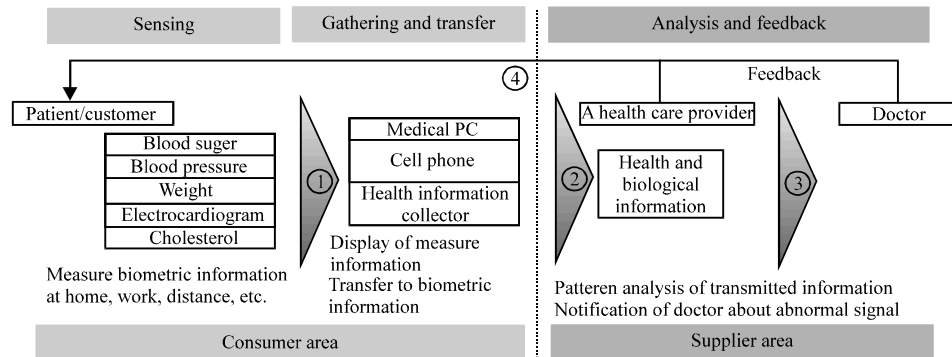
Sensing

Gathering and transfer

Analysis and feedback

4

Feedback

Patient/customer

Blood suger

Blood pressure

Weight

Electrocardiogram

Cholesterol

1

Medical PC

Cell phone

Health information collector

A health care provider

Doctor

2

Health and biological information

3

Measure biometric information at home, work, distance, etc.

Display of measure information
Transfer to biometric information

Patteren analysis of transmitted information
Notification of doctor about abnormal signal

Consumer area

Supplier area